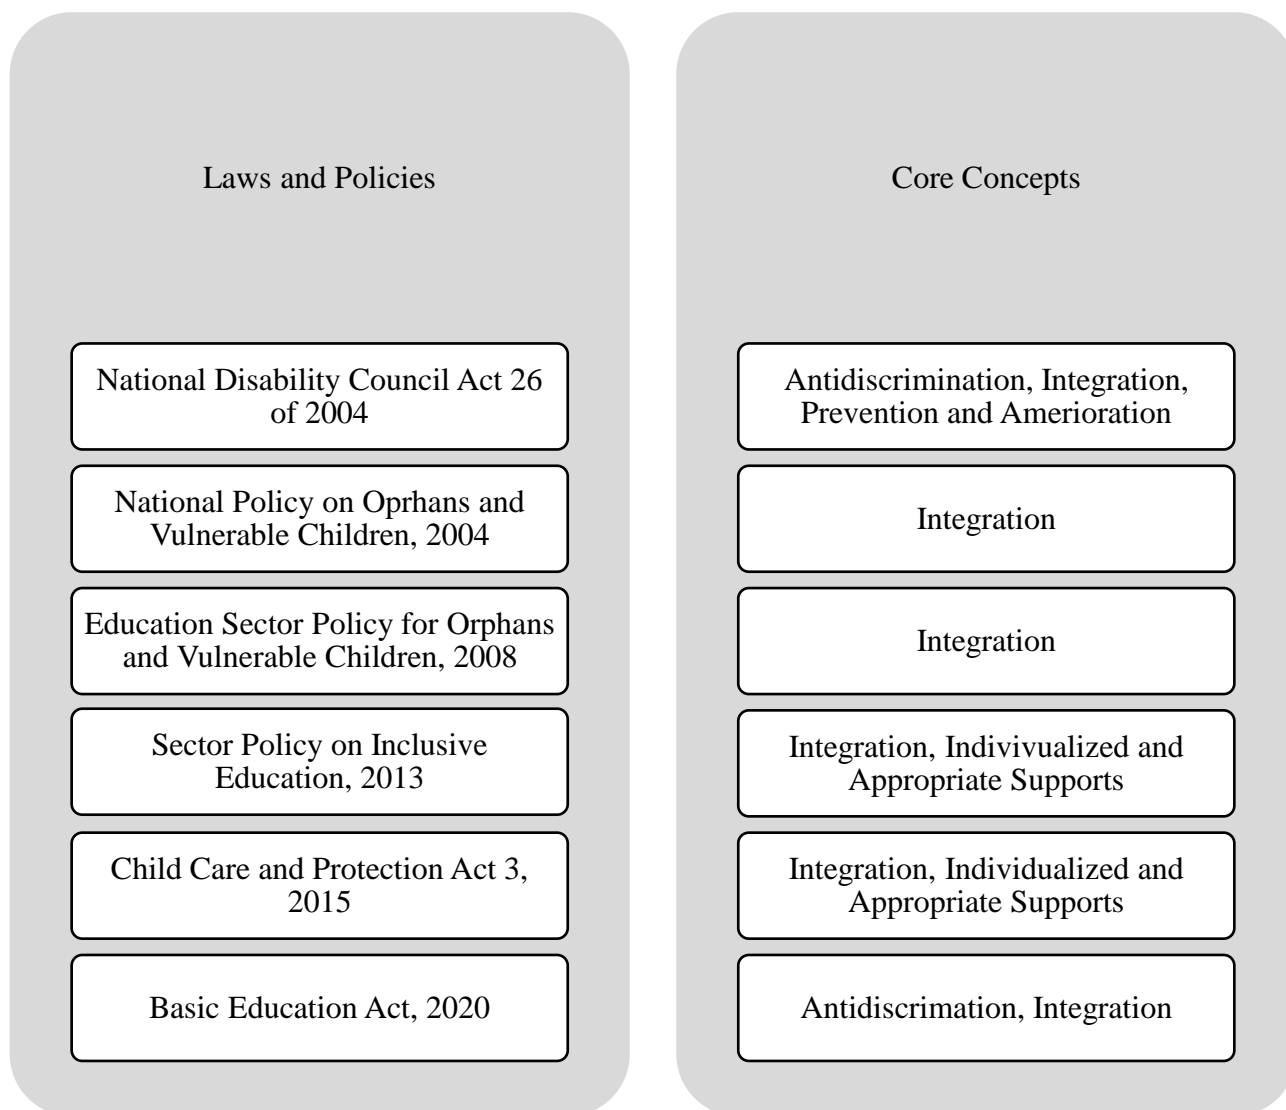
Laws and Policies

National Disability Council Act 26 of 2004

National Policy on Oprhans and Vulnerable Children, 2004

Education Sector Policy for Orphans and Vulnerable Children, 2008

Sector Policy on Inclusive Education, 2013

Child Care and Protection Act 3, 2015

Basic Education Act, 2020

Core Concepts

Antidiscrimination, Integration, Prevention and Amerioration

Integration

Integration

Integration, Indivivualized and Appropriate Supports

Integration, Individualized and Appropriate Supports

Antidiscrimation, Integration